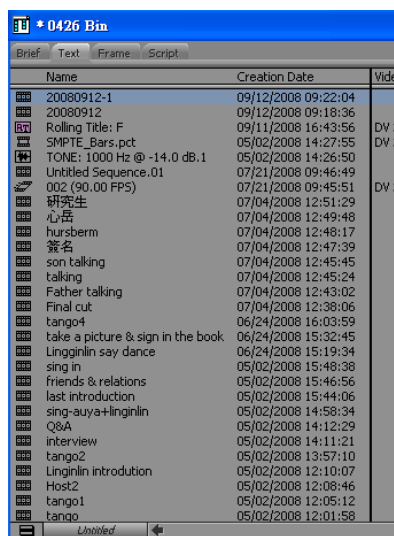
* 0426 Bin

Brief Text Frame Script

| Name | Creation Date | Vide |
|---|---|---|
| 20080912-1 | 09/12/2008 09:22:04 | |
| 20080912 | 09/12/2008 09:18:36 | |
| Rolling Title: F | 09/11/2008 16:43:56 | DV |
| SMPTE_Bars.pct | 05/02/2008 14:27:55 | DV |
| TONE: 1000 Hz @ -14.0 dB.1 | 05/02/2008 14:26:50 | |
| Untitled Sequence.01 | 07/21/2008 09:46:49 | |
| 002 (90.00 FPS) | 07/21/2008 09:45:51 | DV |
| 研究生 | 07/04/2008 12:51:29 | |
| 心岳 | 07/04/2008 12:49:48 | |
| hursberm | 07/04/2008 12:48:17 | |
| 簽名 | 07/04/2008 12:47:39 | |
| son talking | 07/04/2008 12:45:45 | |
| talking | 07/04/2008 12:45:24 | |
| Father talking | 07/04/2008 12:43:02 | |
| Final cut | 07/04/2008 12:38:06 | |
| tango4 | 06/24/2008 16:03:59 | |
| take a picture & sign in the book | 06/24/2008 15:32:45 | |
| Lingginlin say dance | 06/24/2008 15:19:34 | |
| sing in | 05/02/2008 15:48:38 | |
| friends & relations | 05/02/2008 15:46:56 | |
| last introduction | 05/02/2008 15:44:06 | |
| sing-auya+linginlin | 05/02/2008 14:58:34 | |
| Q&A | 05/02/2008 14:12:29 | |
| interview | 05/02/2008 14:11:21 | |
| tango2 | 05/02/2008 13:57:10 | |
| Linginlin introdution | 05/02/2008 12:10:07 | |
| Host2 | 05/02/2008 12:08:46 | |
| tango1 | 05/02/2008 12:05:12 | |
| tango | 05/02/2008 12:01:58 | |

Untitled